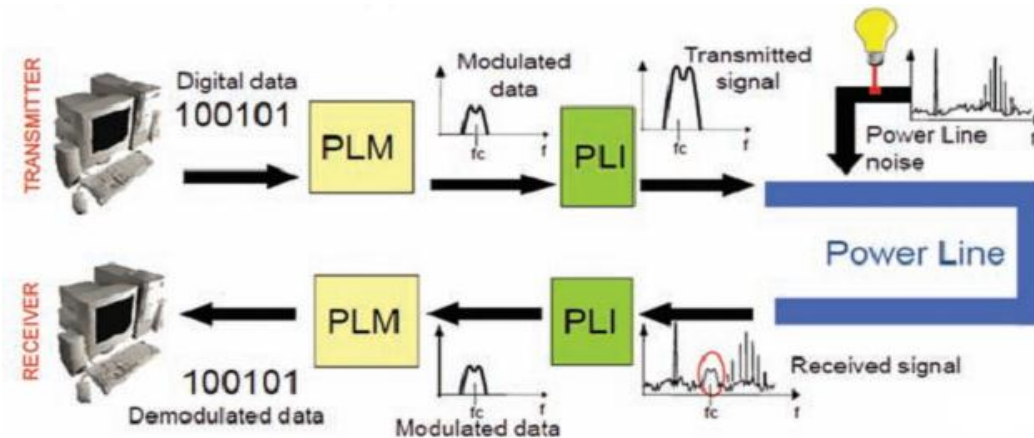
TRANSMITTER

Digital data
100101

PLM

Modulated data

fc
f

PLI

Transmitted signal

fc
f

Power Line noise

f

Power Line

RECEIVER

PLM

100101
Demodulated data

fc
f
Modulated data

PLI

Received signal

fc
f